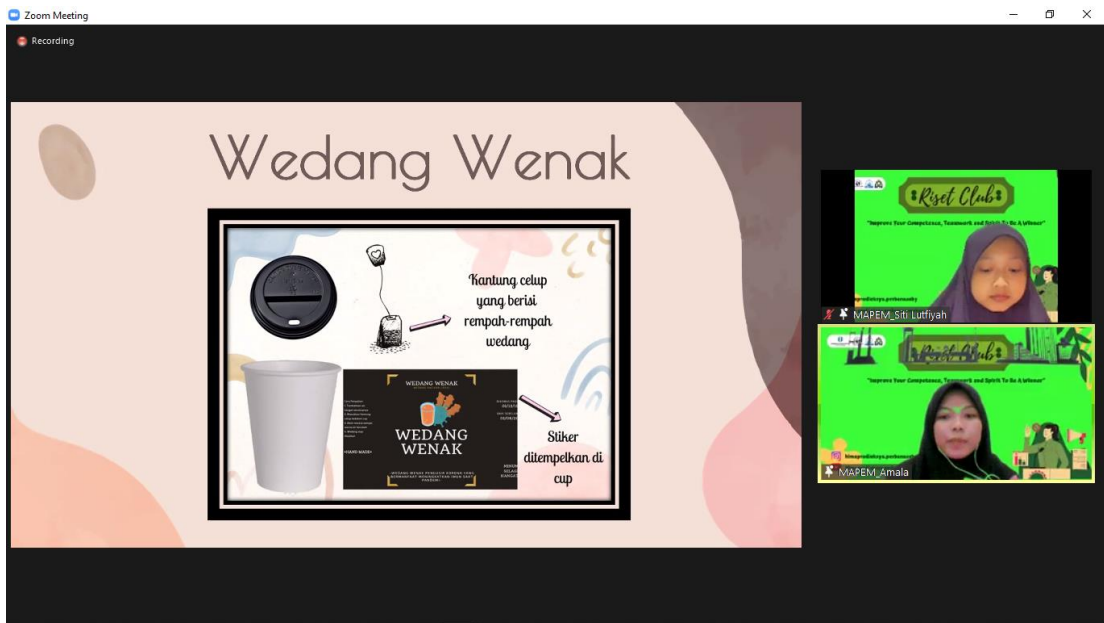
Zoom Meeting

Recording

Wedang Wenak

Kantung celup yang berisi rempah-rempah wedang

WEDANG WENAK

WEDANG WENAK

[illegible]

Stiker ditempelkan di cup

Riset Club

"Improve Your Competence, Teamwork and Spirit To Be A Winner"

MAPEM_Siti Lutfiyah

Riset Club

"Improve Your Competence, Teamwork and Spirit To Be A Winner"

MAPEM_Amala